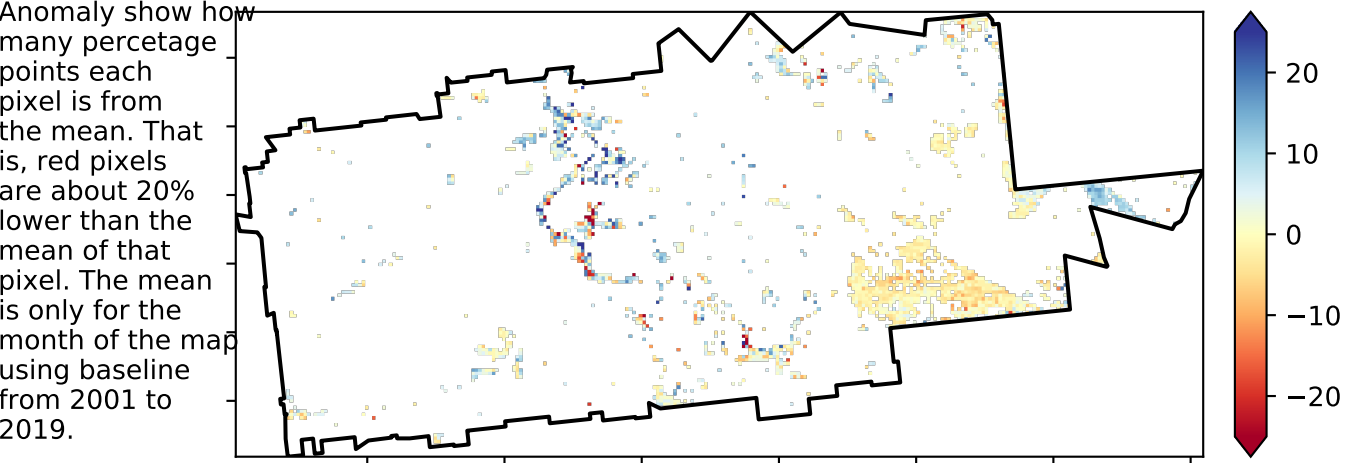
Anomaly show how many percetage points each pixel is from the mean. That is, red pixels are about 20% lower than the mean of that pixel. The mean is only for the month of the map using baseline from 2001 to 2019.

20
10
0
−10
−20